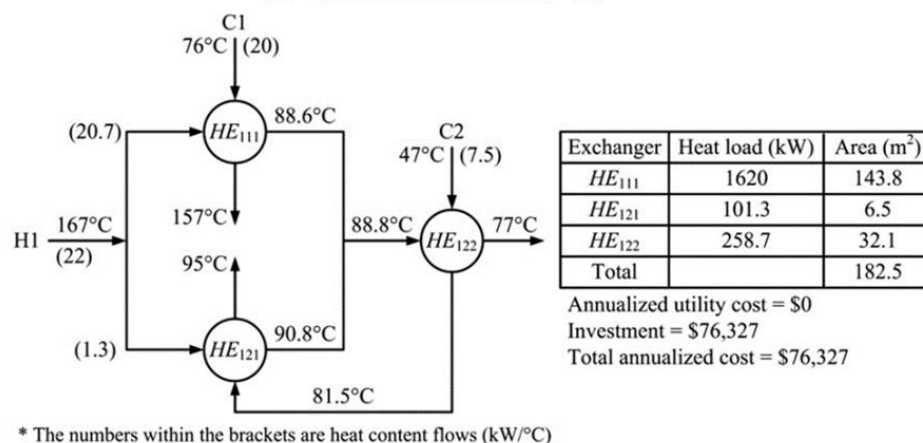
C1
76°C (20)

(20.7)

$HE_{111}$

88.6°C

C2
47°C (7.5)

H1 167°C (22)

157°C

88.8°C

$HE_{122}$

77°C

95°C

(1.3)

$HE_{121}$

90.8°C

81.5°C

| Exchanger | Heat load (kW) | Area (m$^2$) |
|---|---|---|
| $HE_{111}$ | 1620 | 143.8 |
| $HE_{121}$ | 101.3 | 6.5 |
| $HE_{122}$ | 258.7 | 32.1 |
| Total | | 182.5 |

Annualized utility cost = \$0
Investment = \$76,327
Total annualized cost = \$76,327

* The numbers within the brackets are heat content flows (kW/°C)